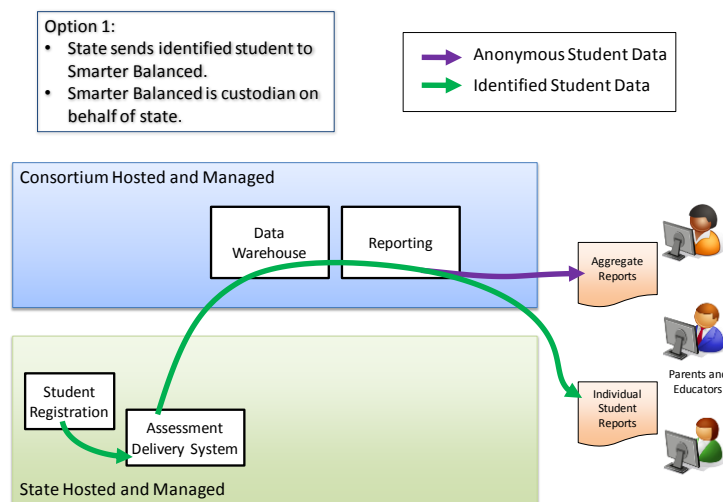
Option 1:
- State sends identified student to Smarter Balanced.
- Smarter Balanced is custodian on behalf of state.

Anonymous Student Data
Identified Student Data

Consortium Hosted and Managed

Data Warehouse

Reporting

Aggregate Reports

Parents and Educators

Individual Student Reports

Student Registration

Assessment Delivery System

State Hosted and Managed